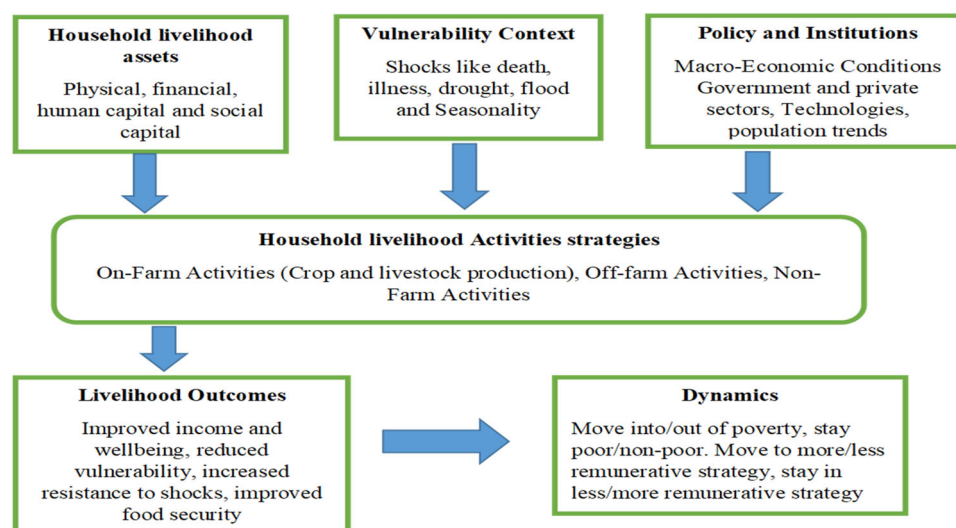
Household livelihood assets

Physical, financial, human capital and social capital

Vulnerability Context

Shocks like death, illness, drought, flood and Seasonality

Policy and Institutions

Macro-Economic Conditions Government and private sectors, Technologies, population trends

Household livelihood Activities strategies

On-Farm Activities (Crop and livestock production), Off-farm Activities, Non-Farm Activities

Livelihood Outcomes

Improved income and wellbeing, reduced vulnerability, increased resistance to shocks, improved food security

Dynamics

Move into/out of poverty, stay poor/non-poor. Move to more/less remunerative strategy, stay in less/more remunerative strategy